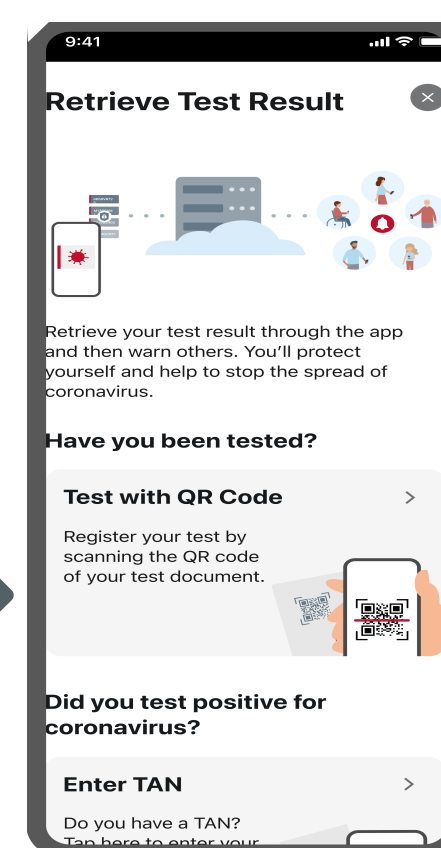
9:41

Retrieve Test Result

Retrieve your test result through the app and then warn others. You'll protect yourself and help to stop the spread of coronavirus.

Have you been tested?

Test with QR Code

Register your test by scanning the QR code of your test document.

Did you test positive for coronavirus?

Enter TAN

Do you have a TAN? Tap here to enter your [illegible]